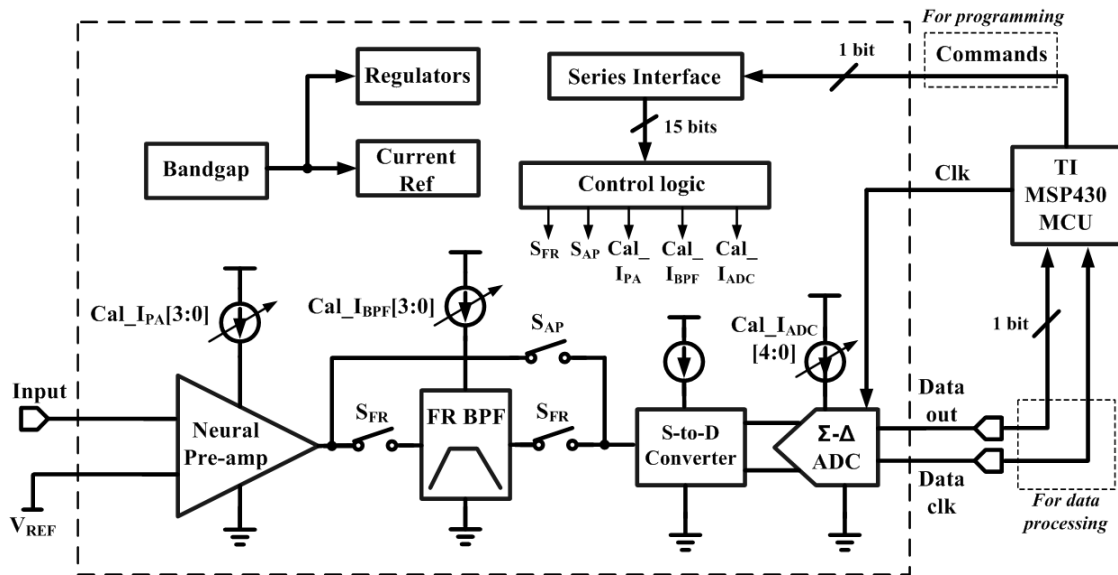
For programming
Commands
1 bit
Regulators
Series Interface
15 bits
Bandgap
Current Ref
Control logic
$S_{FR}$ $S_{AP}$ Cal_ $I_{PA}$ Cal_ $I_{BPF}$ Cal_ $I_{ADC}$
Clk
TI MSP430 MCU
Cal_$I_{PA}$[3:0]
Cal_$I_{BPF}$[3:0]
$S_{AP}$
Cal_$I_{ADC}$ [4:0]
1 bit
Input
Neural Pre-amp
$S_{FR}$
FR BPF
$S_{FR}$
S-to-D Converter
Σ-Δ ADC
Data out
Data clk
$V_{REF}$
For data processing